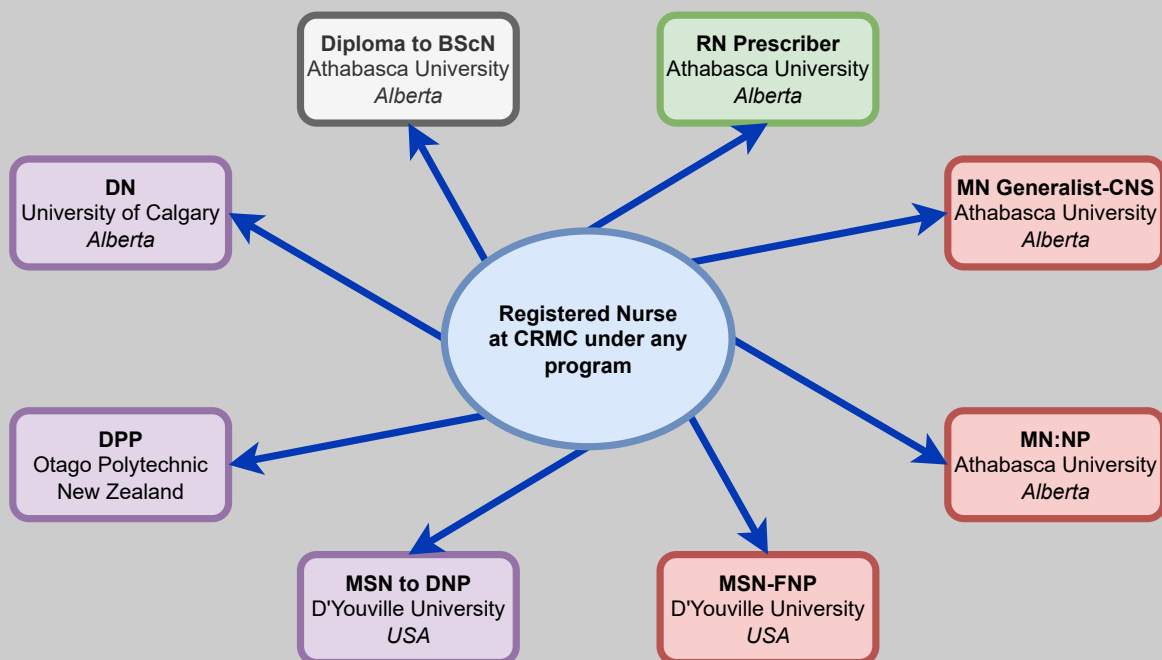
Diploma to BScN
Athabasca University
Alberta

RN Prescriber
Athabasca University
Alberta

DN
University of Calgary
Alberta

MN Generalist-CNS
Athabasca University
Alberta

Registered Nurse at CRMC under any program

DPP
Otago Polytechnic
New Zealand

MN:NP
Athabasca University
Alberta

MSN to DNP
D'Youville University
USA

MSN-FNP
D'Youville University
USA